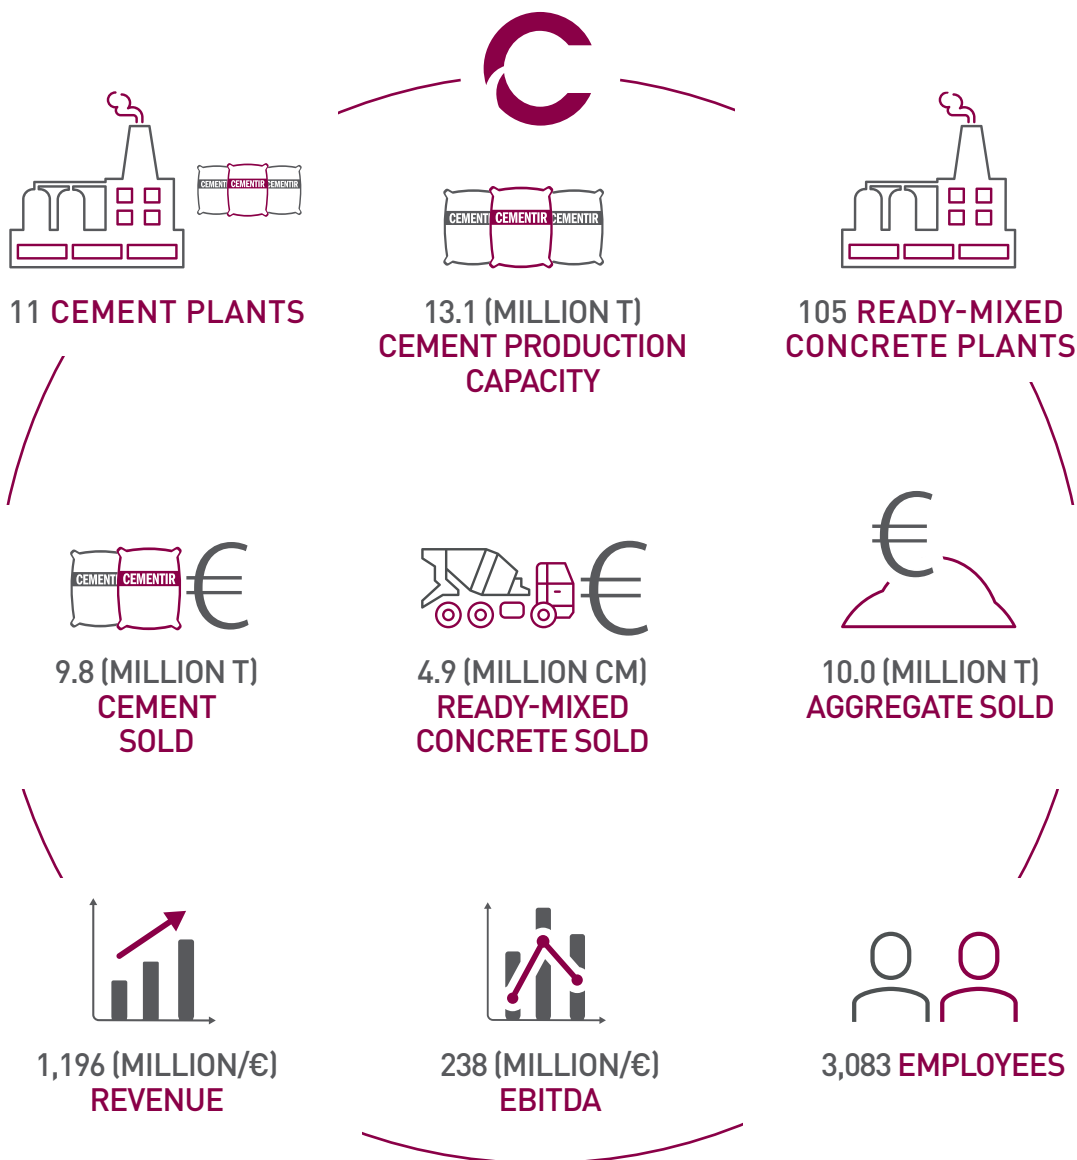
CEMENTIR CEMENTIR CEMENTIR

11 CEMENT PLANTS

CEMENTIR CEMENTIR CEMENTIR

13.1 (MILLION T)
CEMENT PRODUCTION CAPACITY

105 READY-MIXED CONCRETE PLANTS

CEMENTIR CEMENTIR

9.8 (MILLION T)
CEMENT SOLD

4.9 (MILLION CM)
READY-MIXED CONCRETE SOLD

10.0 (MILLION T)
AGGREGATE SOLD

1,196 (MILLION/€)
REVENUE

238 (MILLION/€)
EBITDA

3,083 EMPLOYEES